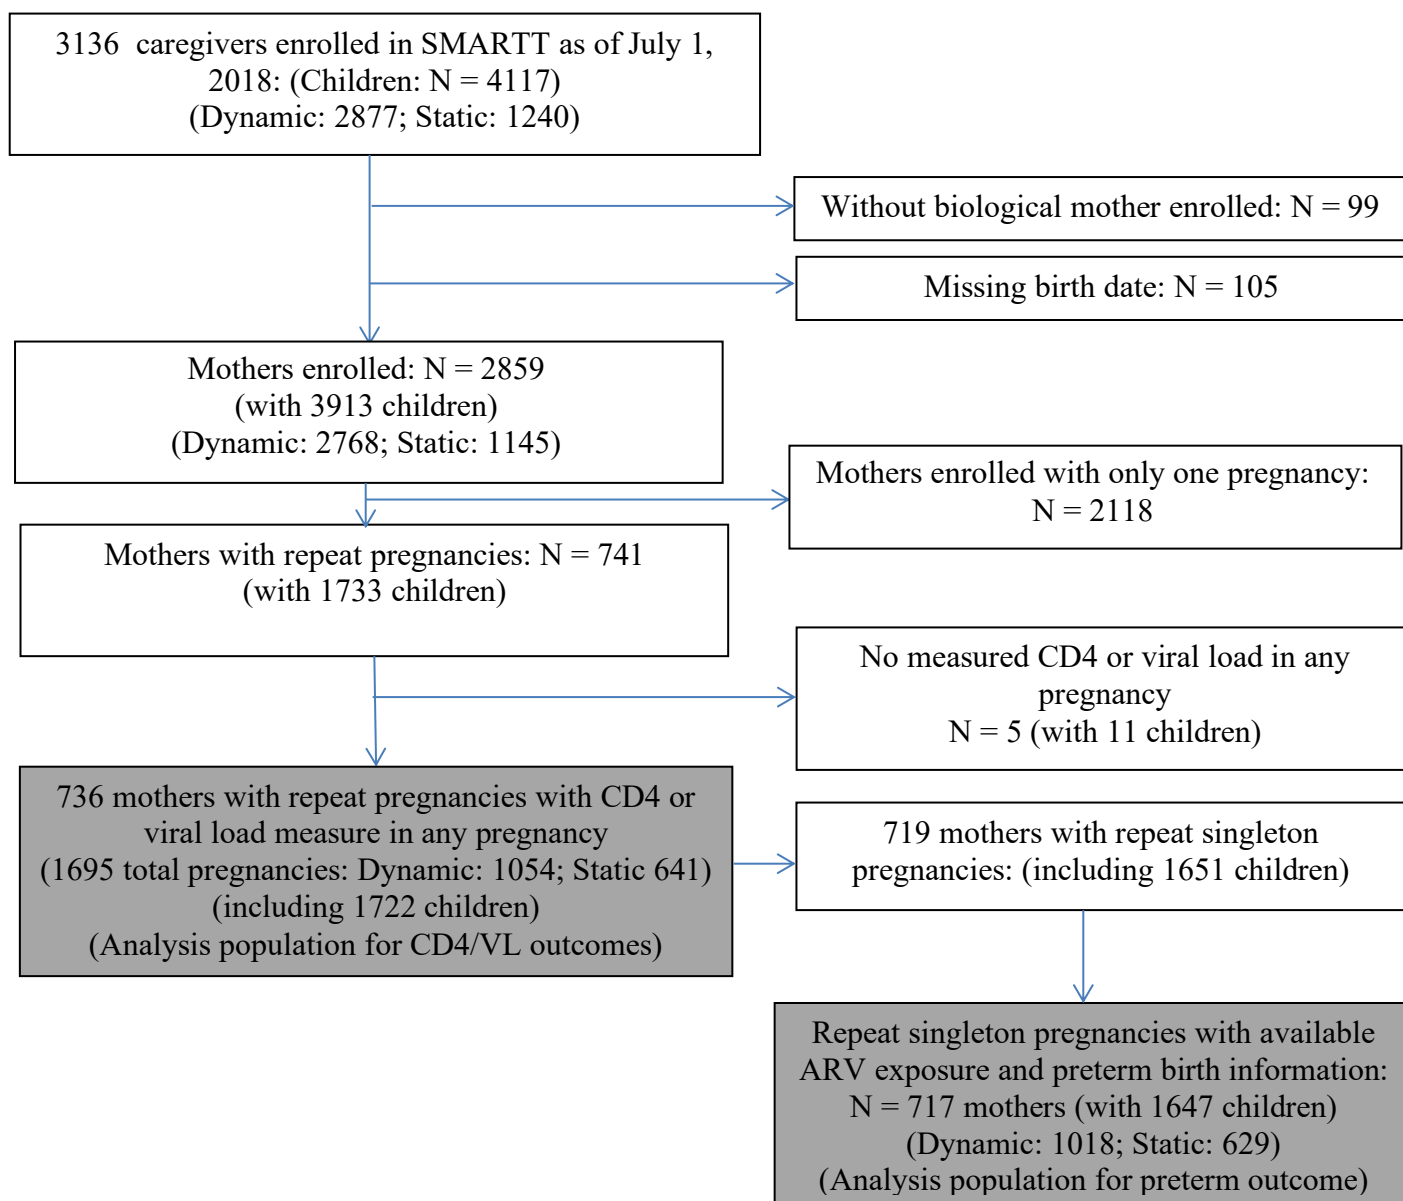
3136 caregivers enrolled in SMARTT as of July 1, 2018: (Children: N = 4117)
(Dynamic: 2877; Static: 1240)

Without biological mother enrolled: N = 99

Missing birth date: N = 105

Mothers enrolled: N = 2859
(with 3913 children)
(Dynamic: 2768; Static: 1145)

Mothers enrolled with only one pregnancy: N = 2118

Mothers with repeat pregnancies: N = 741
(with 1733 children)

No measured CD4 or viral load in any pregnancy
N = 5 (with 11 children)

736 mothers with repeat pregnancies with CD4 or viral load measure in any pregnancy
(1695 total pregnancies: Dynamic: 1054; Static 641)
(including 1722 children)
(Analysis population for CD4/VL outcomes)

719 mothers with repeat singleton pregnancies: (including 1651 children)

Repeat singleton pregnancies with available ARV exposure and preterm birth information:
N = 717 mothers (with 1647 children)
(Dynamic: 1018; Static: 629)
(Analysis population for preterm outcome)